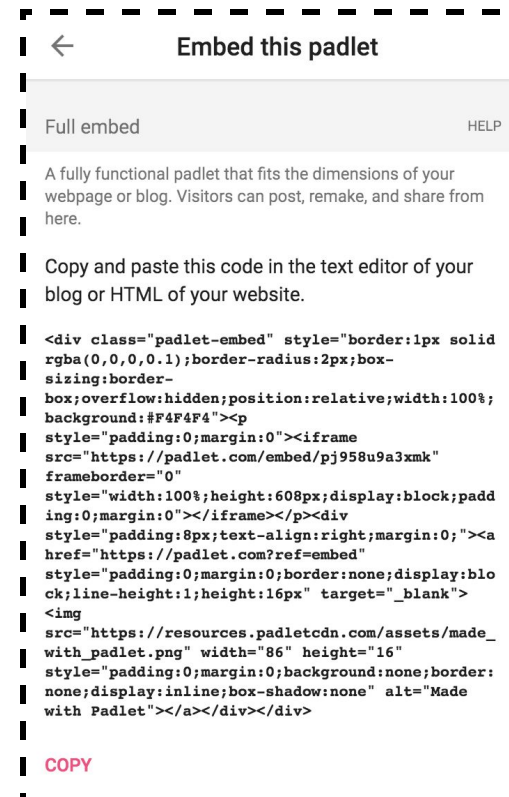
← Embed this padlet

Full embed

HELP

A fully functional padlet that fits the dimensions of your webpage or blog. Visitors can post, remake, and share from here.

Copy and paste this code in the text editor of your blog or HTML of your website.

<div class="padlet-embed" style="border:1px solid rgba(0,0,0,0.1);border-radius:2px;box-sizing:border-box;overflow:hidden;position:relative;width:100%;background:#F4F4F4"><p style="padding:0;margin:0"><iframe src="https://padlet.com/embed/pj958u9a3xmk" frameborder="0" style="width:100%;height:608px;display:block;padding:0;margin:0"></iframe></p><div style="padding:8px;text-align:right;margin:0;"><a href="https://padlet.com?ref=embed" style="padding:0;margin:0;border:none;display:block;line-height:1;height:16px" target="_blank"><img src="https://resources.padletcdn.com/assets/made_with_padlet.png" width="86" height="16" style="padding:0;margin:0;background:none;border:none;display:inline;box-shadow:none" alt="Made with Padlet"></a></div></div>

COPY